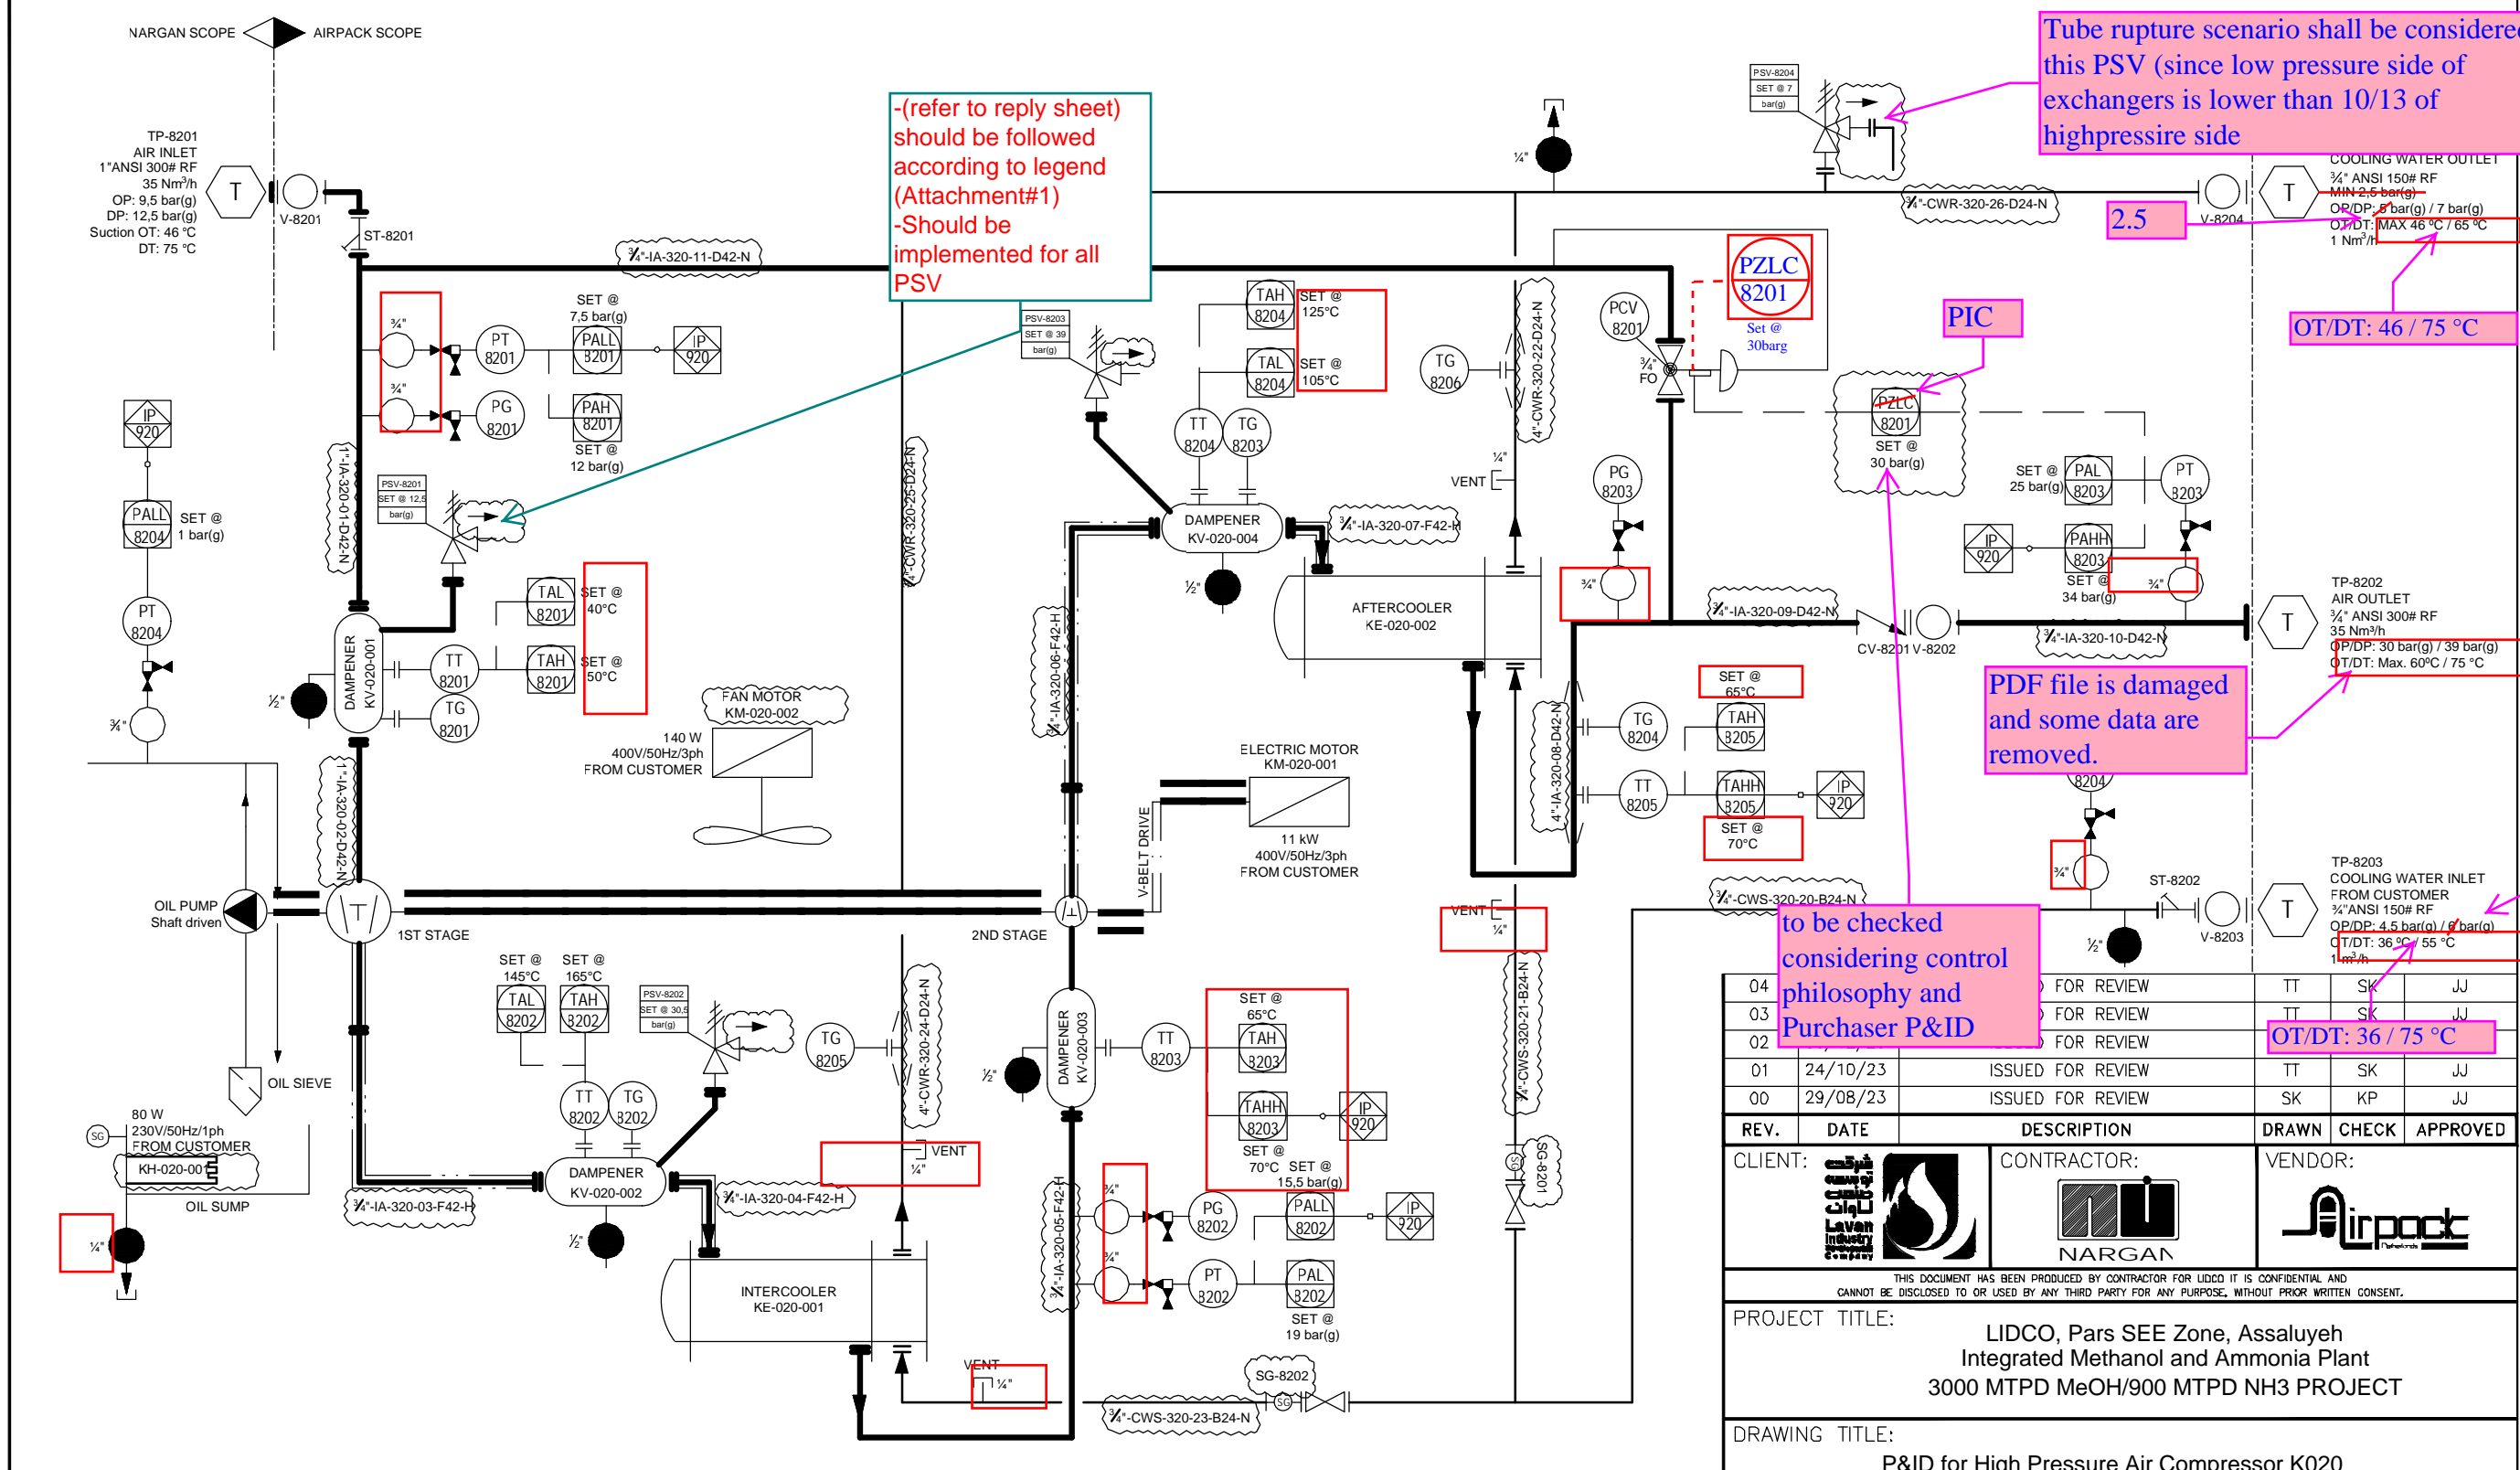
NARGAN SCOPE AIRPACK SCOPE

TP-8201
AIR INLET
1"ANSI 300# RF
35 Nm³/h
OP: 9,5 bar(g)
DP: 12,5 bar(g)
Suction OT: 46 °C
DT: 75 °C

T
V-8201
ST-8201

¾"-IA-320-11-D42-N

-(refer to reply sheet) should be followed according to legend (Attachment#1)
-Should be implemented for all PSV

Tube rupture scenario shall be considere this PSV (since low pressure side of exchangers is lower than 10/13 of highpressire side

PSV-8204
SET @ 7
bar(g)

¼"

COOLING WATER OUTLET
¾" ANSI 150# RF
MIN 2,5 bar(g)
OP/DP: 5 bar(g) / 7 bar(g)
OT/DT: MAX 46 °C / 65 °C
1 Nm³/h

2.5
V-8204
T
¾"-CWR-320-26-D24-N

OT/DT: 46 / 75 °C

PZLC
8201
Set @
30barg

PIC

PCV
8201
¾"
FO

¾"
PT
8201
SET @
7,5 bar(g)
PALL
8201
IP
920
¾"
PG
8201
PAH
8201
SET @
12 bar(g)

PSV-8203
SET @ 39
bar(g)

TAH
8204
SET @
125°C
TAL
8204
SET @
105°C
TT
8204
TG
8203
TG
8206
4"-CWR-320-22-D24-N

IP
920
PALL
8204
SET @
1 bar(g)
PT
8204
¾"

1"-IA-320-01-D42-N

PSV-8201
SET @ 12,5
bar(g)

4"-CWR-320-25-D24-N

DAMPENER
KV-020-004
¾"-IA-320-07-F42-H
½"
VENT
¼"
PG
8203
¾"

AFTERCOOLER
KE-020-002

PZLC
8201
SET @
30 bar(g)

SET @
25 bar(g)
PAL
8203
PT
8203
IP
920
PAHH
8203
SET @
34 bar(g)
¾"

TAL
8201
SET @
40°C
TAH
8201
SET @
50°C
TT
8201
TG
8201
½"
DAMPENER
KV-020-001

FAN MOTOR
KM-020-002
140 W
400V/50Hz/3ph
FROM CUSTOMER

¾"-IA-320-06-F42-H

¾"-IA-320-09-D42-N
CV-8201 V-8202
¾"-IA-320-10-D42-N
T

TP-8202
AIR OUTLET
¾" ANSI 300# RF
35 Nm³/h
OP/DP: 30 bar(g) / 39 bar(g)
OT/DT: Max. 60°C / 75 °C

PDF file is damaged and some data are removed.

SET @
65°C
TG
8204
TAH
8205
TT
8205
TAHH
8205
IP
920
SET @
70°C
4"-IA-320-08-D42-N

ELECTRIC MOTOR
KM-020-001
11 kW
400V/50Hz/3ph
FROM CUSTOMER
V-BELT DRIVE

1"-IA-320-02-D42-N

OIL PUMP
Shaft driven
1ST STAGE
2ND STAGE

8204
¾"
¾"-CWS-320-20-B24-N
to be checked considering control philosophy and Purchaser P&ID
ST-8202
½"
V-8203
T
TP-8203
COOLING WATER INLET
FROM CUSTOMER
¾"ANSI 150# RF
OP/DP: 4,5 bar(g) / 6 bar(g)
OT/DT: 36 °C / 55 °C
1 m³/h

VENT
¼"

SET @
145°C
TAL
8202
SET @
165°C
TAH
8202
PSV-8202
SET @ 30,5
bar(g)
TG
8205
4"-CWR-320-24-D24-N
TT
8202
TG
8202

½"
DAMPENER
KV-020-003
TT
8203
SET @
65°C
TAH
8203
TAHH
8203
IP
920
SET @
70°C
SET @
15,5 bar(g)

¾"-CWS-320-21-B24-N
SG-8201

OIL SIEVE
80 W
230V/50Hz/1ph
FROM CUSTOMER
SG
KH-020-001
OIL SUMP
¼"

DAMPENER
KV-020-002
¾"-IA-320-03-F42-H
¾"-IA-320-04-F42-H
½"
VENT
¼"

INTERCOOLER
KE-020-001
VENT
¼"

¾"-IA-320-05-F42-H
¾"
PG
8202
PALL
8202
IP
920
¾"
PT
8202
PAL
8202
SET @
19 bar(g)
SG-8202
SG
¾"-CWS-320-23-B24-N

| 04 | | FOR REVIEW | TT | SK | JJ |
|---|---|---|---|---|---|
| 03 | | FOR REVIEW | TT | SK | JJ |
| 02 | | FOR REVIEW | TT | SK | JJ |
| 01 | 24/10/23 | ISSUED FOR REVIEW | TT | SK | JJ |
| 00 | 29/08/23 | ISSUED FOR REVIEW | SK | KP | JJ |
| REV. | DATE | DESCRIPTION | DRAWN | CHECK | APPROVED |

OT/DT: 36 / 75 °C

CLIENT: Lavan Industry Company
CONTRACTOR: NARGAN
VENDOR: Airpack

THIS DOCUMENT HAS BEEN PRODUCED BY CONTRACTOR FOR LIDCO IT IS CONFIDENTIAL AND CANNOT BE DISCLOSED TO OR USED BY ANY THIRD PARTY FOR ANY PURPOSE, WITHOUT PRIOR WRITTEN CONSENT.

PROJECT TITLE:
LIDCO, Pars SEE Zone, Assaluyeh
Integrated Methanol and Ammonia Plant
3000 MTPD MeOH/900 MTPD NH3 PROJECT

DRAWING TITLE:
P&ID for High Pressure Air Compressor K020